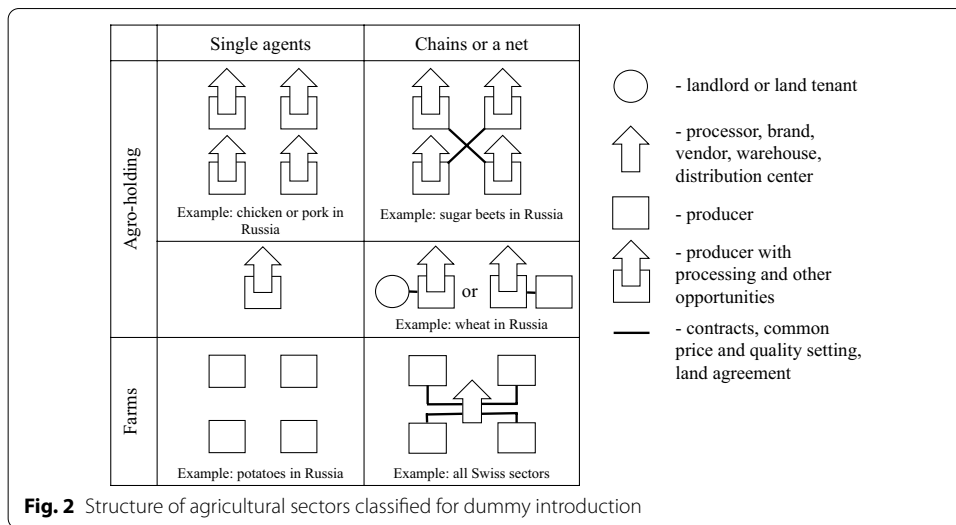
|  | Single agents | Chains or a net |
|---|---|---|
| Agro-holding | Example: chicken or pork in Russia | Example: sugar beets in Russia |
|  |  | or Example: wheat in Russia |
| Farms | Example: potatoes in Russia | Example: all Swiss sectors |

- landlord or land tenant

- processor, brand, vendor, warehouse, distribution center

- producer

- producer with processing and other opportunities

- contracts, common price and quality setting, land agreement

**Fig. 2** Structure of agricultural sectors classified for dummy introduction